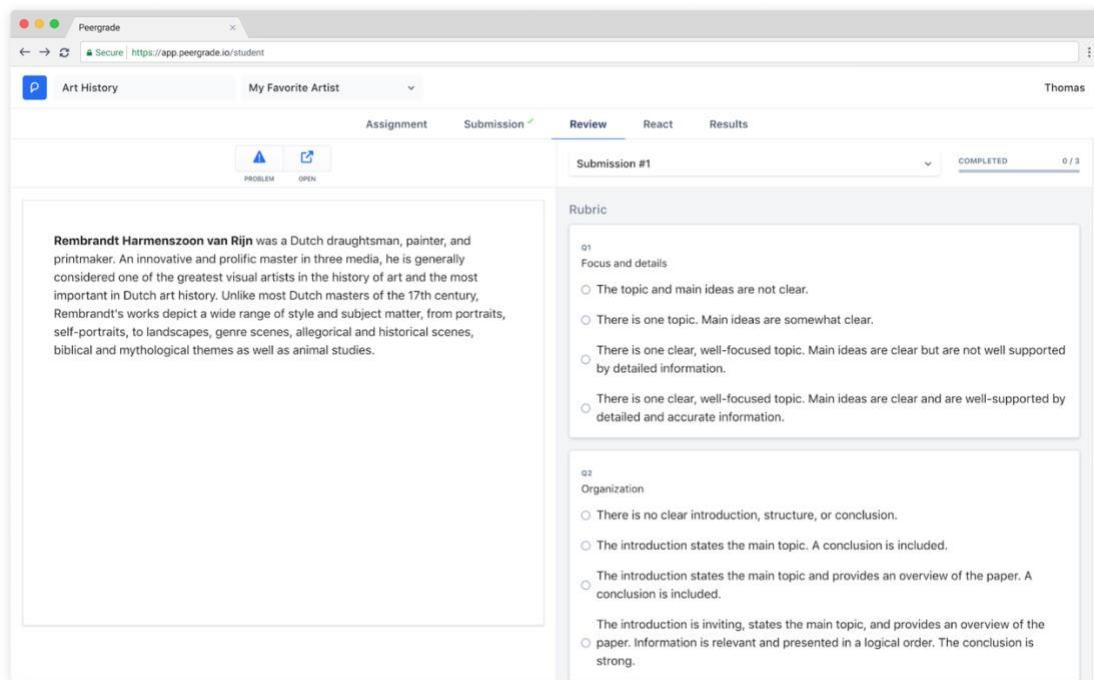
Peergrade

Secure | https://app.peergrade.io/student

Art History

My Favorite Artist

Thomas

Assignment

Submission

Review

React

Results

PROBLEM

OPEN

Submission #1

COMPLETED

0 / 3

**Rembrandt Harmenszoon van Rijn** was a Dutch draughtsman, painter, and printmaker. An innovative and prolific master in three media, he is generally considered one of the greatest visual artists in the history of art and the most important in Dutch art history. Unlike most Dutch masters of the 17th century, Rembrandt's works depict a wide range of style and subject matter, from portraits, self-portraits, to landscapes, genre scenes, allegorical and historical scenes, biblical and mythological themes as well as animal studies.

Rubric

Q1

Focus and details

The topic and main ideas are not clear.

There is one topic. Main ideas are somewhat clear.

There is one clear, well-focused topic. Main ideas are clear but are not well supported by detailed information.

There is one clear, well-focused topic. Main ideas are clear and are well-supported by detailed and accurate information.

Q2

Organization

There is no clear introduction, structure, or conclusion.

The introduction states the main topic. A conclusion is included.

The introduction states the main topic and provides an overview of the paper. A conclusion is included.

The introduction is inviting, states the main topic, and provides an overview of the paper. Information is relevant and presented in a logical order. The conclusion is strong.